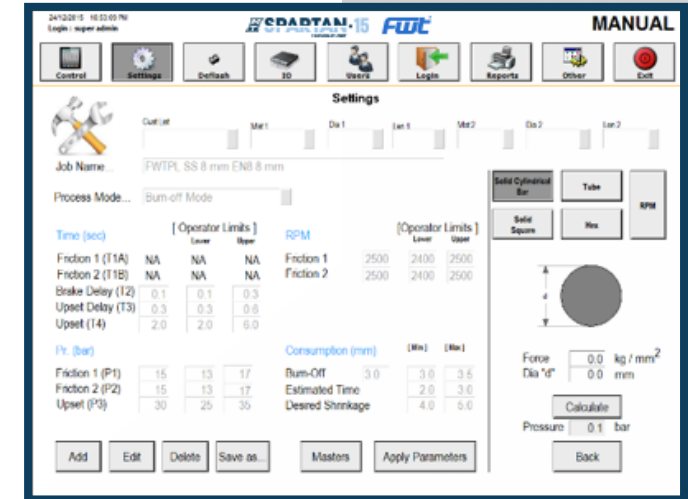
24/12/2015 16:53:00 PM
Login : super admin

SPARTAN-15 FWT

MANUAL

Control
Settings
Deflash
3D
Users
Login
Reports
Other
Exit

Settings

Cust List
Mat 1
Dia 1
Len 1
Mat 2
Dia 2
Len 2

Job Name... FWTPL SS 8 mm EN8 8 mm

Process Mode... Burn-off Mode

| Time (sec) | | [ Operator Limits ] Lower | Upper |
|---|---|---|---|
| Friction 1 (T1A) | NA | NA | NA |
| Friction 2 (T1B) | NA | NA | NA |
| Brake Delay (T2) | 0.1 | 0.1 | 0.3 |
| Upset Delay (T3) | 0.3 | 0.3 | 0.6 |
| Upset (T4) | 2.0 | 2.0 | 6.0 |

| RPM | | [Operator Limits] Lower | Upper |
|---|---|---|---|
| Friction 1 | 2500 | 2400 | 2500 |
| Friction 2 | 2500 | 2400 | 2500 |

| Pr. (bar) | | | |
|---|---|---|---|
| Friction 1 (P1) | 15 | 13 | 17 |
| Friction 2 (P2) | 15 | 13 | 17 |
| Upset (P3) | 30 | 25 | 35 |

| Consumption (mm) | | [Min] | [Max] |
|---|---|---|---|
| Burn-Off | 3.0 | 3.0 | 3.5 |
| Estimated Time | | 2.0 | 3.0 |
| Desired Shrinkage | | 4.0 | 5.0 |

Solid Cylindrical Bar
Tube
RPM
Solid Square
Hex

d

Force 0.0 kg / mm$^2$
Dia "d" 0.0 mm

Calculate
Pressure 0.1 bar

Add
Edit
Delete
Save as...
Masters
Apply Parameters
Back